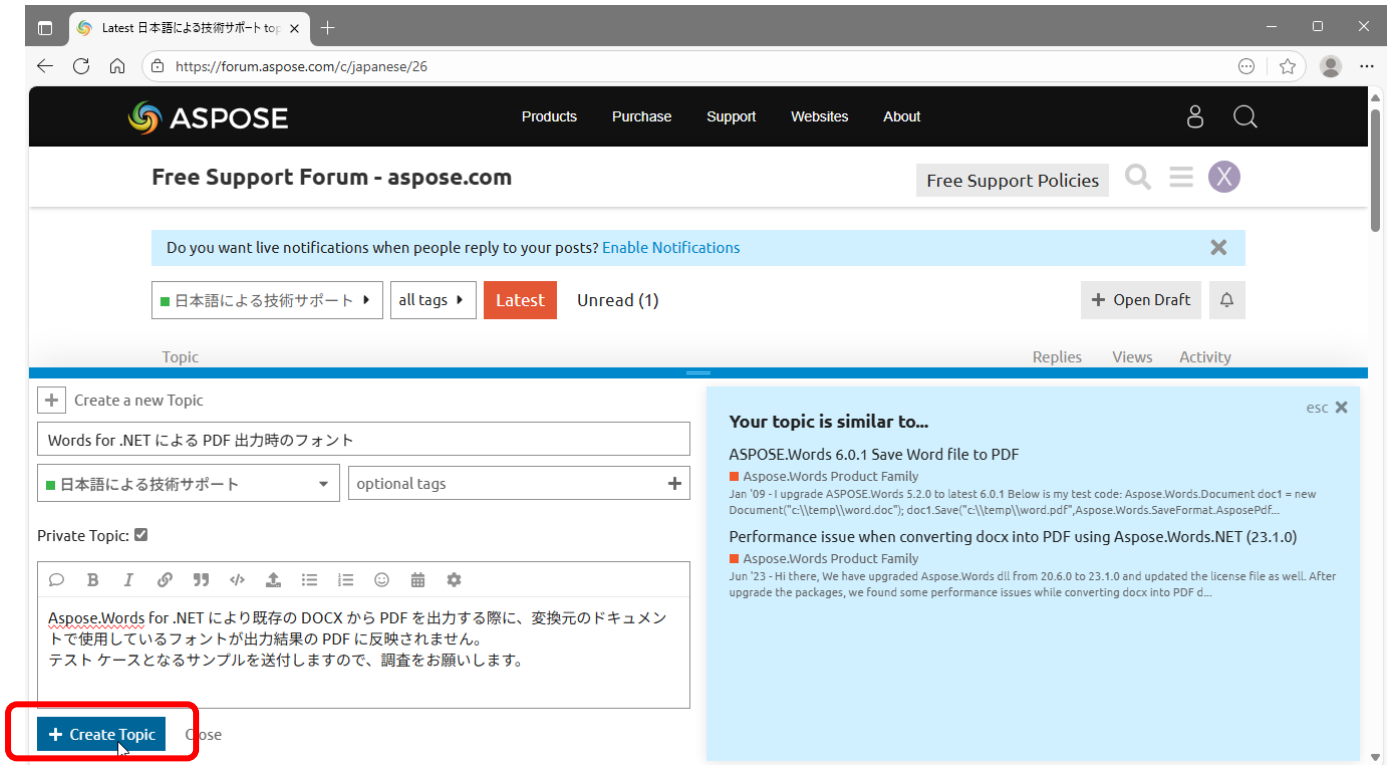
Latest 日本語による技術サポート top

https://forum.aspose.com/c/japanese/26

ASPOSE

Products Purchase Support Websites About

Free Support Forum - aspose.com

Free Support Policies

X

Do you want live notifications when people reply to your posts? Enable Notifications

日本語による技術サポート

all tags

Latest

Unread (1)

Open Draft

Topic

Replies Views Activity

Create a new Topic

Words for .NET による PDF 出力時のフォント

日本語による技術サポート

optional tags

Private Topic:

Aspose.Words for .NET により既存の DOCX から PDF を出力する際に、変換元のドキュメントで使用しているフォントが出力結果の PDF に反映されません。
テスト ケースとなるサンプルを送付しますので、調査をお願いします。

Create Topic

Close

esc

Your topic is similar to...

ASPOSE.Words 6.0.1 Save Word file to PDF

Aspose.Words Product Family

Jan '09 - I upgrade ASPOSE.Words 5.2.0 to latest 6.0.1 Below is my test code: Aspose.Words.Document doc1 = new Document("c:\\temp\\word.doc"); doc1.Save("c:\\temp\\word.pdf",Aspose.Words.SaveFormat.AsposePdf...

Performance issue when converting docx into PDF using Aspose.Words.NET (23.1.0)

Aspose.Words Product Family

Jun '23 - Hi there, We have upgraded Aspose.Words dll from 20.6.0 to 23.1.0 and updated the license file as well. After upgrade the packages, we found some performance issues while converting docx into PDF d...